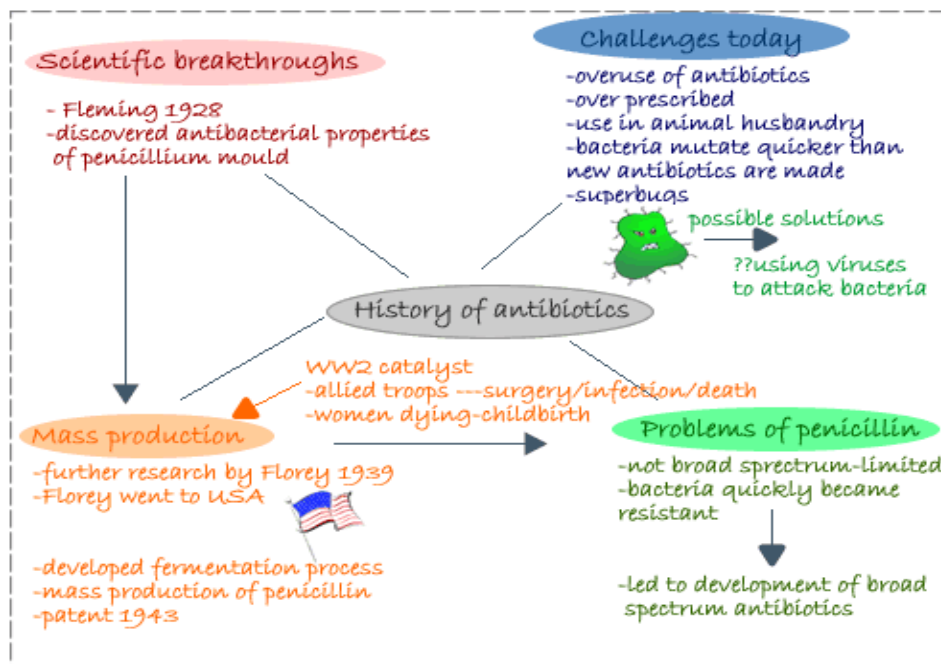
Scientific breakthroughs

- Fleming 1928
-discovered antibacterial properties of penicillium mould

Challenges today

-overuse of antibiotics
-over prescribed
-use in animal husbandry
-bacteria mutate quicker than new antibiotics are made
-superbugs

possible solutions

??using viruses to attack bacteria

History of antibiotics

WW2 catalyst
-allied troops ---surgery/infection/death
-women dying-childbirth

Mass production

-further research by Florey 1939
-Florey went to USA

-developed fermentation process
-mass production of penicillin
-patent 1943

Problems of penicillin

-not broad sprectrum-limited
-bacteria quickly became resistant

-led to development of broad spectrum antibiotics